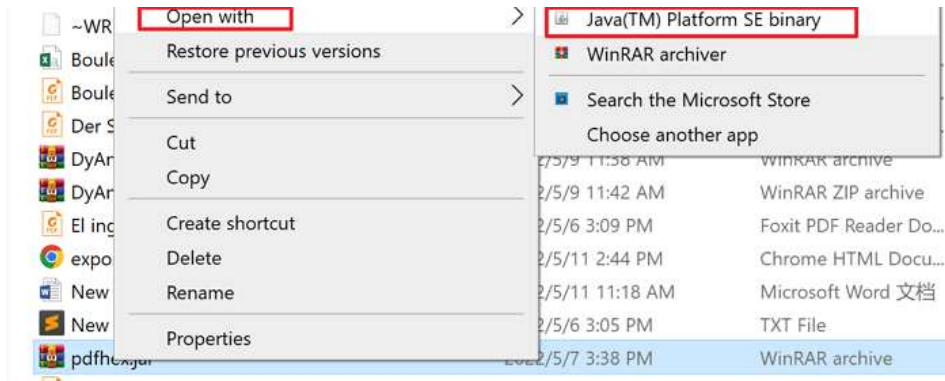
~WR
Boule
Boule
Der S
DyAr
DyAr
El ing
expo
New
New
pdfhex.jar

Open with
Restore previous versions
Send to
Cut
Copy
Create shortcut
Delete
Rename
Properties

Java(TM) Platform SE binary
WinRAR archiver
Search the Microsoft Store
Choose another app

2/5/9 11:38 AM
2/5/9 11:42 AM
2/5/6 3:09 PM
2/5/11 2:44 PM
2/5/11 11:18 AM
2/5/6 3:05 PM
2022/5/7 3:38 PM

WinRAR archive
WinRAR ZIP archive
Foxit PDF Reader Do...
Chrome HTML Docu...
Microsoft Word 文档
TXT File
WinRAR archive